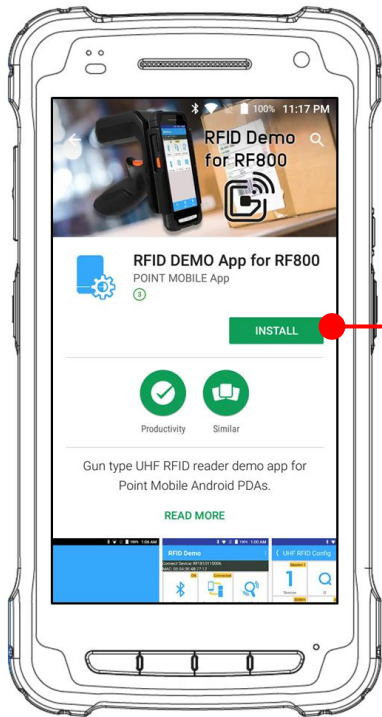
100% 11:17 PM

RFID Demo for RF800

RFID DEMO App for RF800
POINT MOBILE App
3

INSTALL

Productivity

Similar

Gun type UHF RFID reader demo app for Point Mobile Android PDAs.

READ MORE

RFID Demo

UHF RFID Config

1